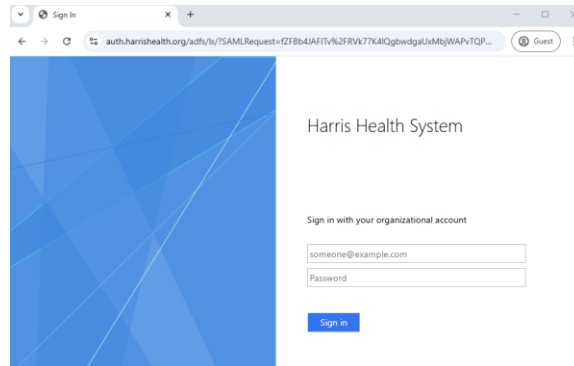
Sign In
auth.harrishealth.org/adfs/ls/?SAMLRequest=fZFBb4JAFITv%2FRVk77K4lQgbwdgaUxMbjWAPvTQP...
Guest

Harris Health System

Sign in with your organizational account

someone@example.com
Password

Sign in